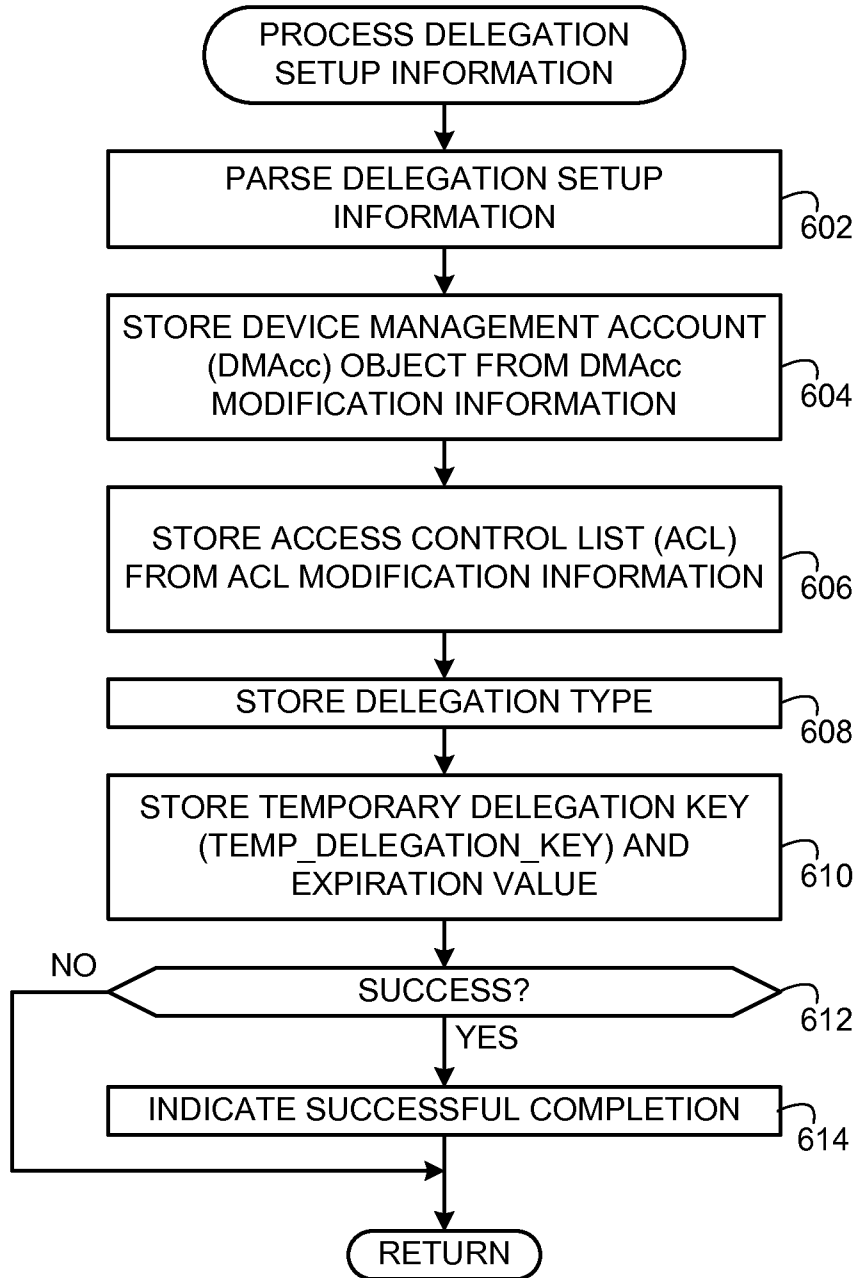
PROCESS DELEGATION SETUP INFORMATION

PARSE DELEGATION SETUP INFORMATION

602

STORE DEVICE MANAGEMENT ACCOUNT (DMAcc) OBJECT FROM DMAcc MODIFICATION INFORMATION

604

STORE ACCESS CONTROL LIST (ACL) FROM ACL MODIFICATION INFORMATION

606

STORE DELEGATION TYPE

608

STORE TEMPORARY DELEGATION KEY (TEMP_DELEGATION_KEY) AND EXPIRATION VALUE

610

NO

SUCCESS?

612

YES

INDICATE SUCCESSFUL COMPLETION

614

RETURN